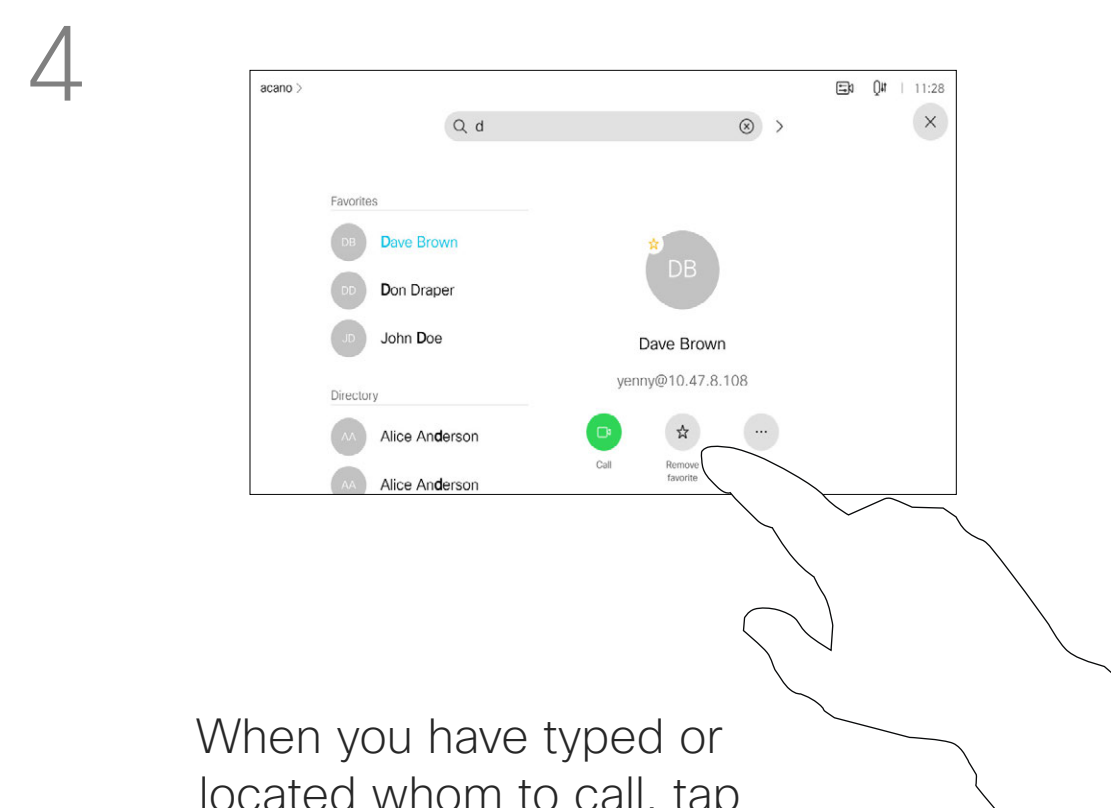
4

acano >

11:28

d

Favorites

DB Dave Brown

DD Don Draper

JD John Doe

Directory

AA Alice Anderson

AA Alice Anderson

DB

Dave Brown

yenny@10.47.8.108

Call

Remove favorite

...

When you have typed or located whom to call, tap